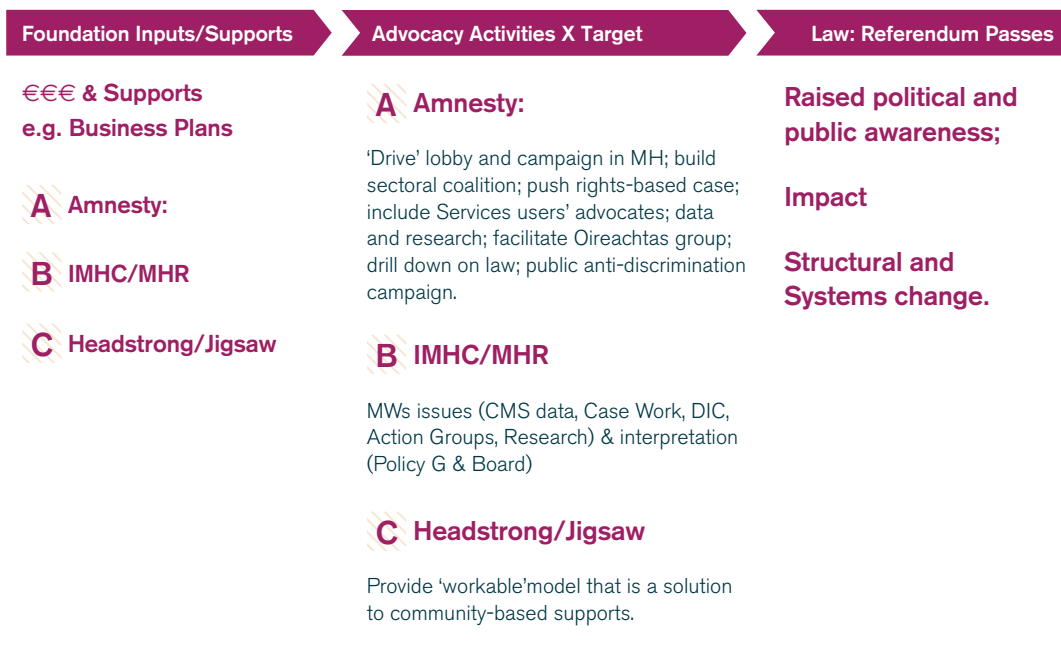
Foundation Inputs/Supports

€€€ & Supports
e.g. Business Plans

A Amnesty:

B IMHC/MHR

C Headstrong/Jigsaw

Advocacy Activities X Target

A Amnesty:

‘Drive’ lobby and campaign in MH; build sectoral coalition; push rights-based case; include Services users’ advocates; data and research; facilitate Oireachtas group; drill down on law; public anti-discrimination campaign.

B IMHC/MHR

MWs issues (CMS data, Case Work, DIC, Action Groups, Research) & interpretation (Policy G & Board)

C Headstrong/Jigsaw

Provide ‘workable’model that is a solution to community-based supports.

Law: Referendum Passes

Raised political and public awareness;

Impact

Structural and Systems change.